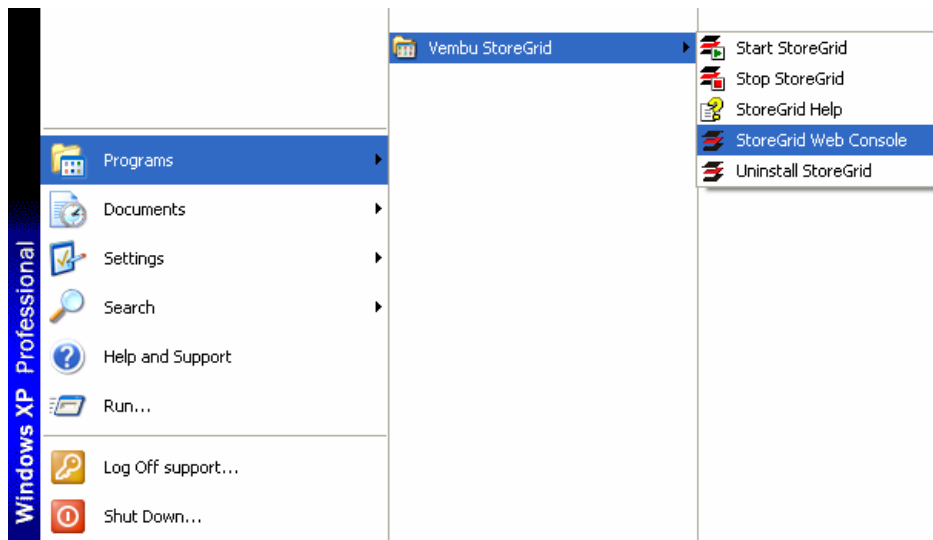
Windows XP Professional

Programs
Documents
Settings
Search
Help and Support
Run...
Log Off support...
Shut Down...

Vembu StoreGrid

Start StoreGrid
Stop StoreGrid
StoreGrid Help
StoreGrid Web Console
Uninstall StoreGrid